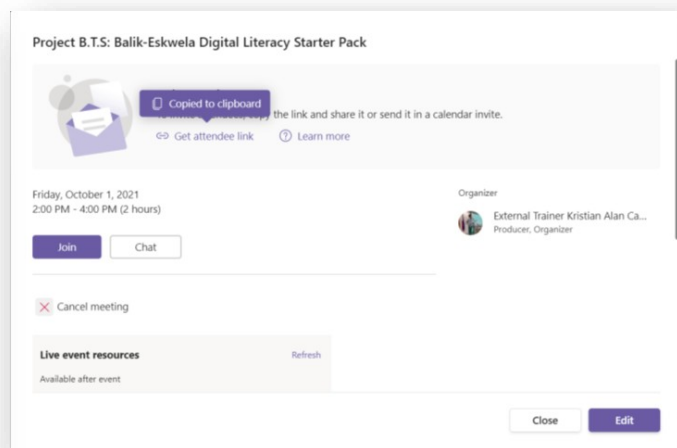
Project B.T.S: Balik-Eskwela Digital Literacy Starter Pack

Copied to clipboard

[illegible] copy the link and share it or send it in a calendar invite.

Get attendee link
Learn more

Friday, October 1, 2021
2:00 PM - 4:00 PM (2 hours)

Join
Chat

Organizer

External Trainer Kristian Alan Ca...
Producer, Organizer

Cancel meeting

Live event resources
Refresh
Available after event

Close
Edit